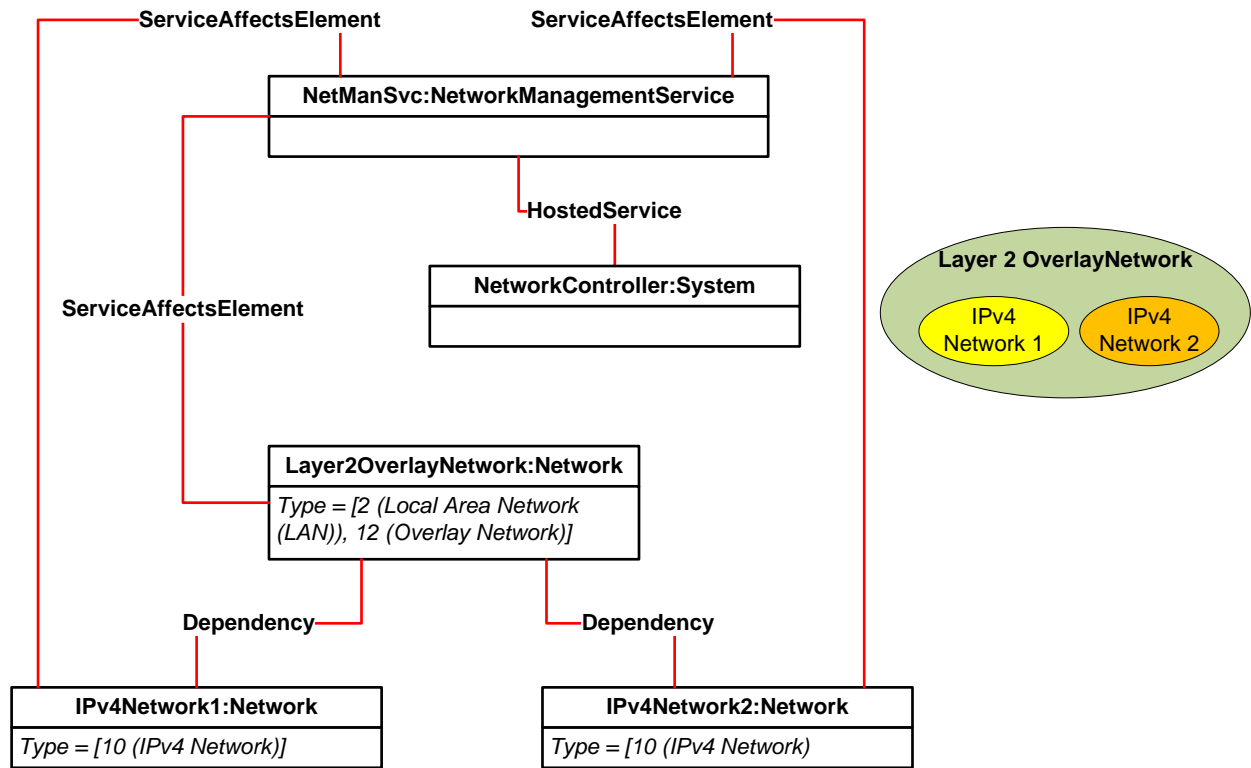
ServiceAffectsElement

ServiceAffectsElement

NetManSvc:NetworkManagementService

HostedService

NetworkController:System

Layer 2 OverlayNetwork

IPv4 Network 1

IPv4 Network 2

ServiceAffectsElement

Layer2OverlayNetwork:Network

Type = [2 (Local Area Network (LAN)), 12 (Overlay Network)]

Dependency

Dependency

IPv4Network1:Network

Type = [10 (IPv4 Network)]

IPv4Network2:Network

Type = [10 (IPv4 Network)